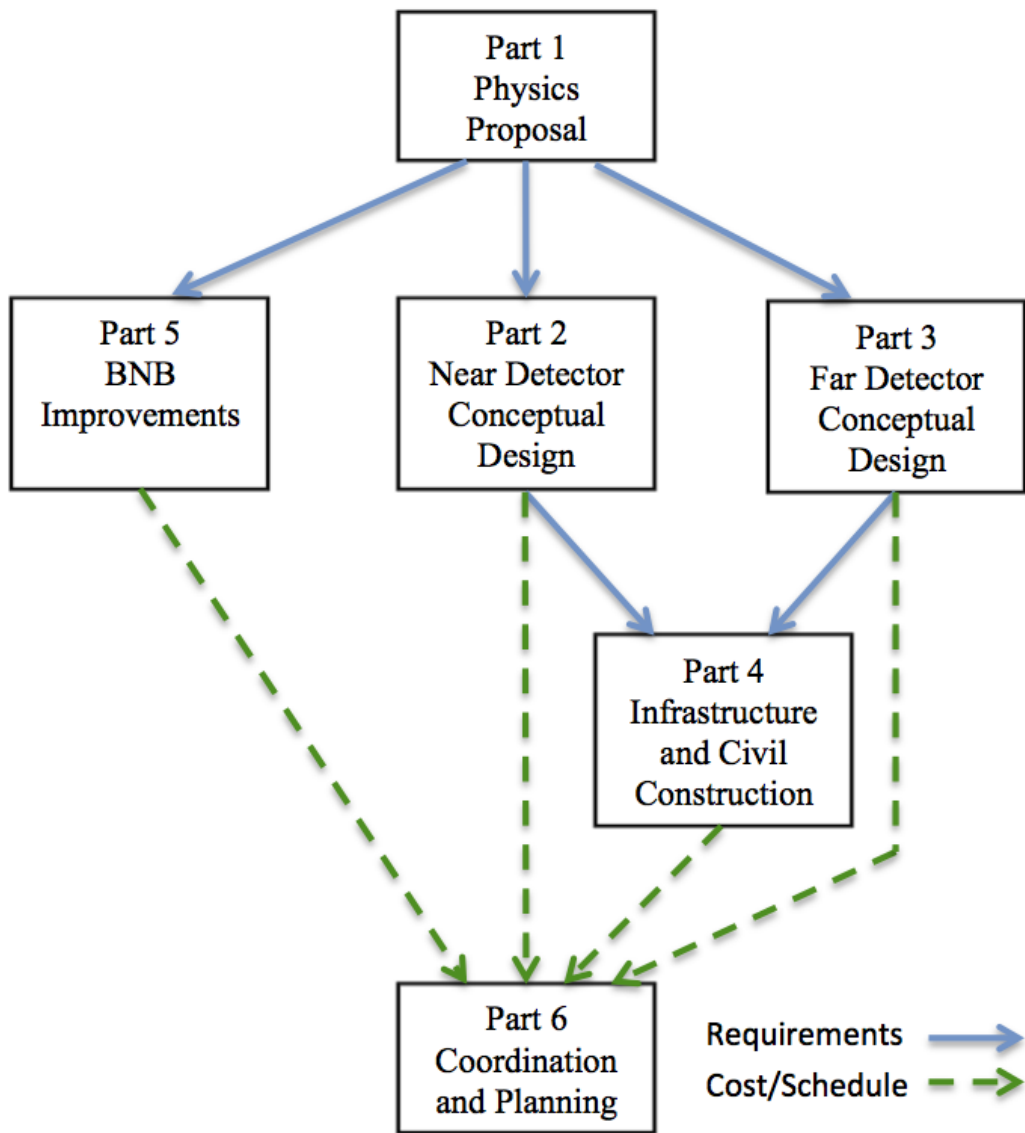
Part 1
Physics
Proposal

Part 5
BNB
Improvements

Part 2
Near Detector
Conceptual
Design

Part 3
Far Detector
Conceptual
Design

Part 4
Infrastructure
and Civil
Construction

Part 6
Coordination
and Planning

Requirements

Cost/Schedule